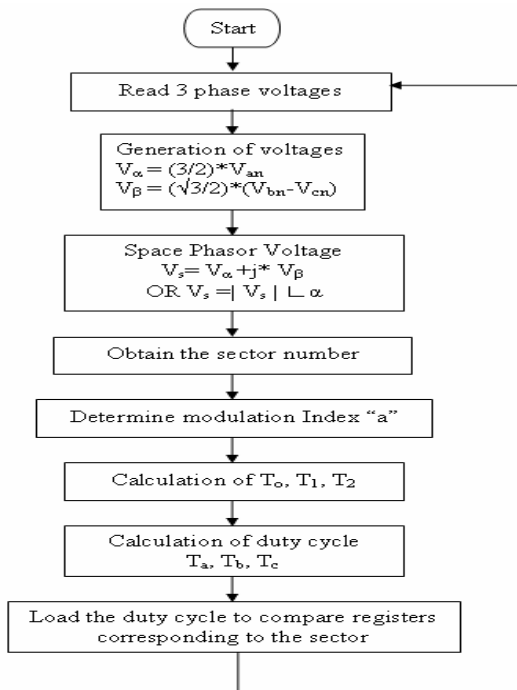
Start

Read 3 phase voltages

Generation of voltages
$V_\alpha = (3/2)*V_{an}$
$V_\beta = (\sqrt{3}/2)*(V_{bn}-V_{cn})$

Space Phasor Voltage
$V_s = V_\alpha + j* V_\beta$
OR $V_s = | V_s | \angle \alpha$

Obtain the sector number

Determine modulation Index “a”

Calculation of $T_o$, $T_1$, $T_2$

Calculation of duty cycle
$T_a$, $T_b$, $T_c$

Load the duty cycle to compare registers corresponding to the sector